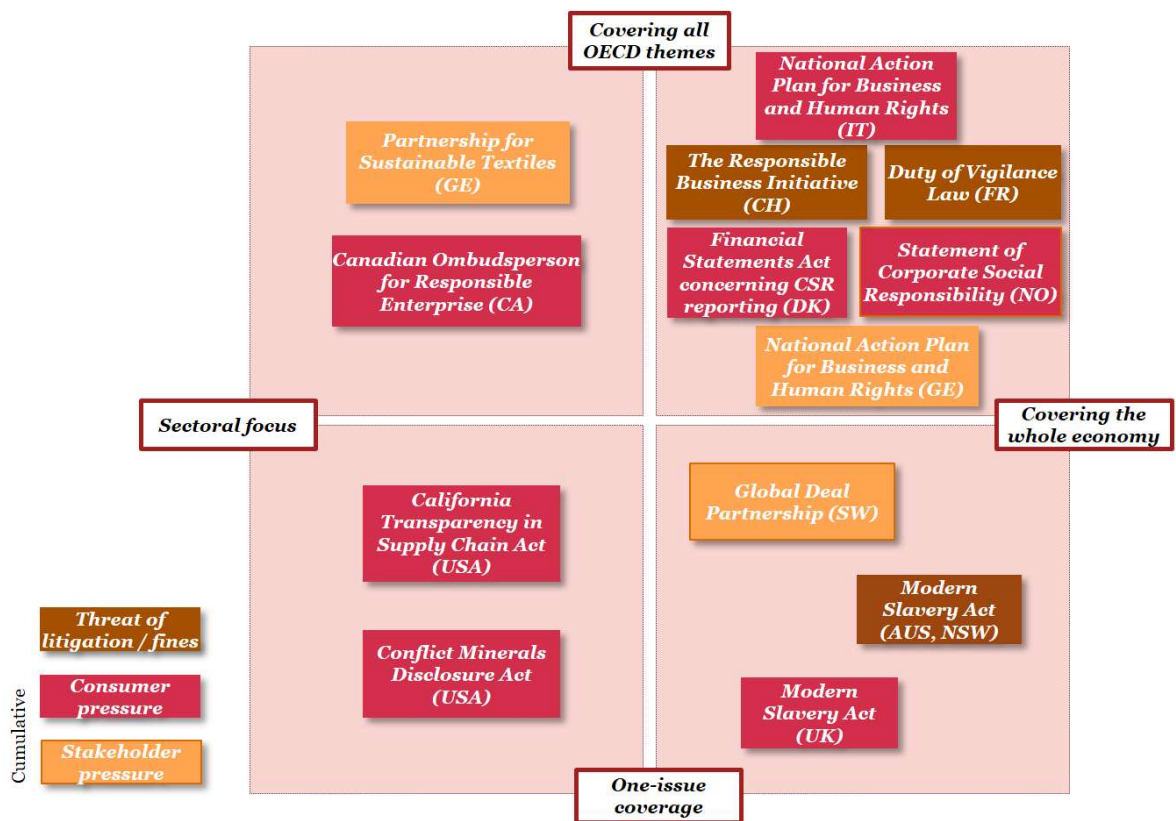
Covering all OECD themes

National Action Plan for Business and Human Rights (IT)

Partnership for Sustainable Textiles (GE)

The Responsible Business Initiative (CH)

Duty of Vigilance Law (FR)

Canadian Ombudsperson for Responsible Enterprise (CA)

Financial Statements Act concerning CSR reporting (DK)

Statement of Corporate Social Responsibility (NO)

National Action Plan for Business and Human Rights (GE)

Sectoral focus

Covering the whole economy

California Transparency in Supply Chain Act (USA)

Global Deal Partnership (SW)

Modern Slavery Act (AUS, NSW)

Threat of litigation / fines

Conflict Minerals Disclosure Act (USA)

Consumer pressure

Modern Slavery Act (UK)

Cumulative

Stakeholder pressure

One-issue coverage